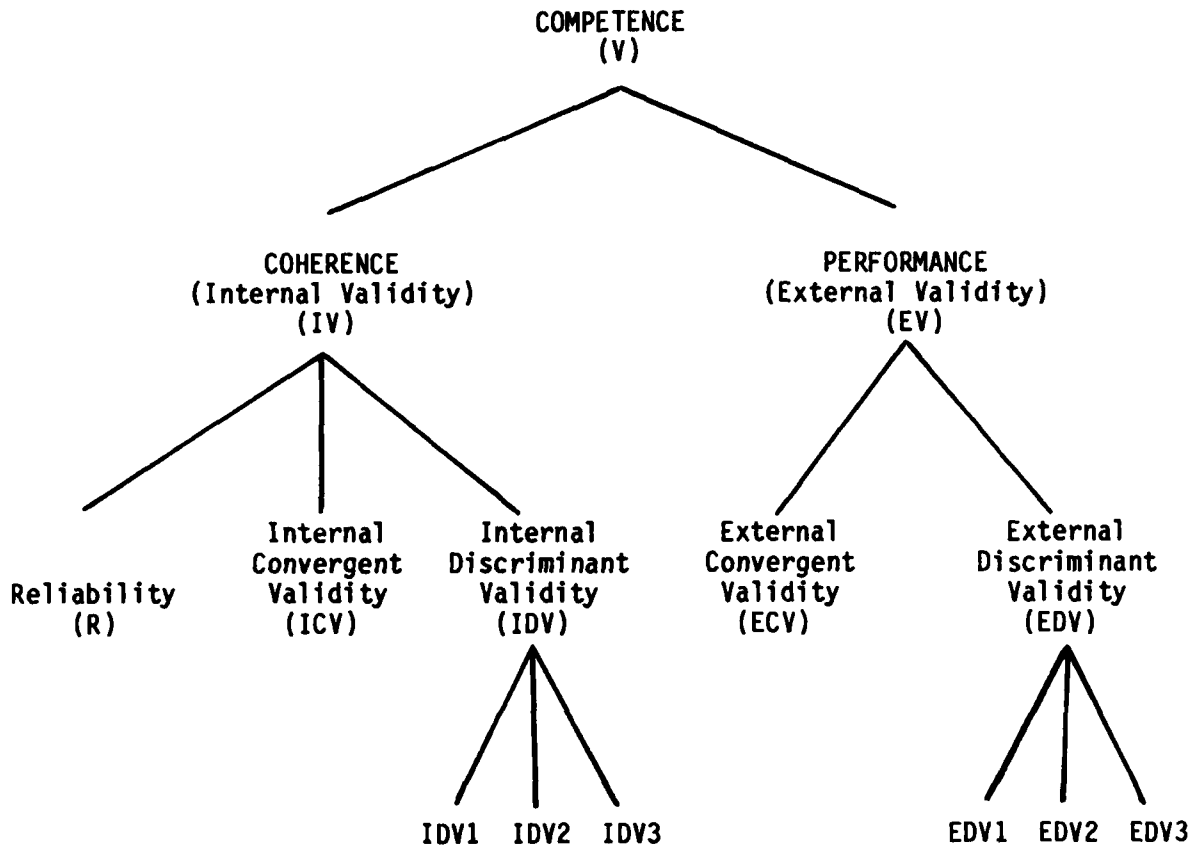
COMPETENCE
(V)

COHERENCE
(Internal Validity)
(IV)

PERFORMANCE
(External Validity)
(EV)

Reliability
(R)

Internal
Convergent
Validity
(ICV)

Internal
Discriminant
Validity
(IDV)

External
Convergent
Validity
(ECV)

External
Discriminant
Validity
(EDV)

IDV1 IDV2 IDV3

EDV1 EDV2 EDV3